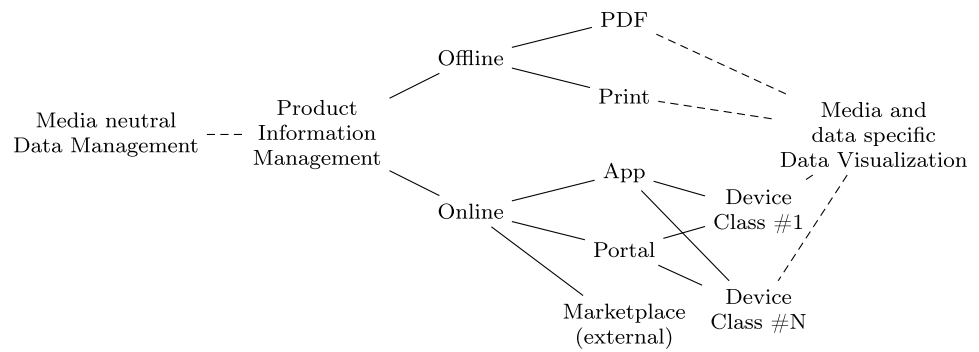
Media neutral
Data Management

Product
Information
Management

Offline

PDF

Print

Online

App

Portal

Marketplace
(external)

Device
Class #1

Device
Class #N

Media and
data specific
Data Visualization